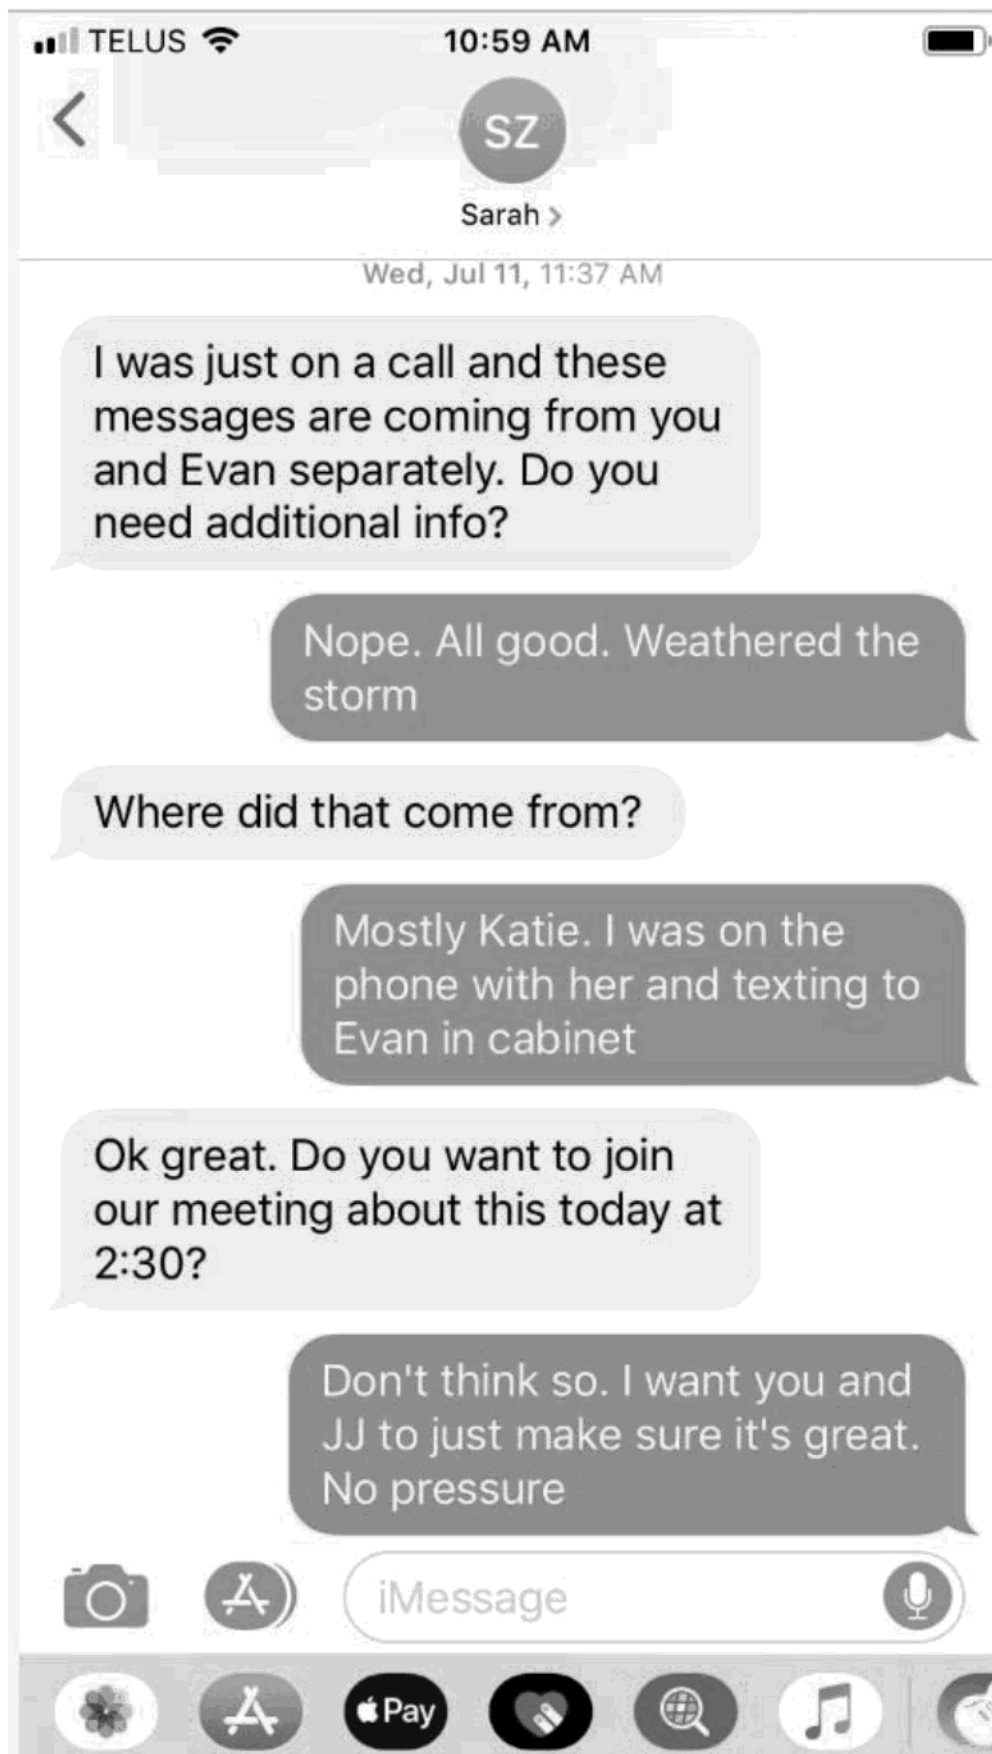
TELUS 10:59 AM

SZ
Sarah >

Wed, Jul 11, 11:37 AM

I was just on a call and these messages are coming from you and Evan separately. Do you need additional info?

Nope. All good. Weathered the storm

Where did that come from?

Mostly Katie. I was on the phone with her and texting to Evan in cabinet

Ok great. Do you want to join our meeting about this today at 2:30?

Don't think so. I want you and JJ to just make sure it's great. No pressure

iMessage

Pay